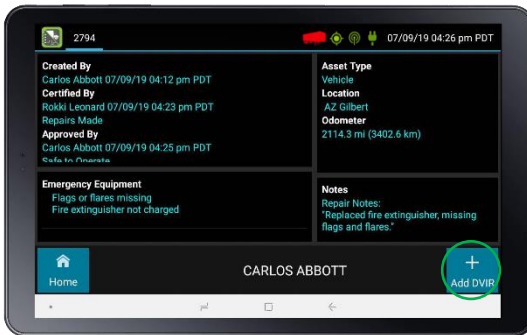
2794

07/09/19 04:26 pm PDT

Created By
Carlos Abbott 07/09/19 04:12 pm PDT
Certified By
Rokki Leonard 07/09/19 04:23 pm PDT
Repairs Made
Approved By
Carlos Abbott 07/09/19 04:25 pm PDT
Safe to Operate

Asset Type
Vehicle
Location
AZ Gilbert
Odometer
2114.3 mi (3402.6 km)

Emergency Equipment
Flags or flares missing
Fire extinguisher not charged

Notes
Repair Notes:
"Replaced fire extinguisher, missing flags and flares."

Home

CARLOS ABBOTT

+
Add DVIR